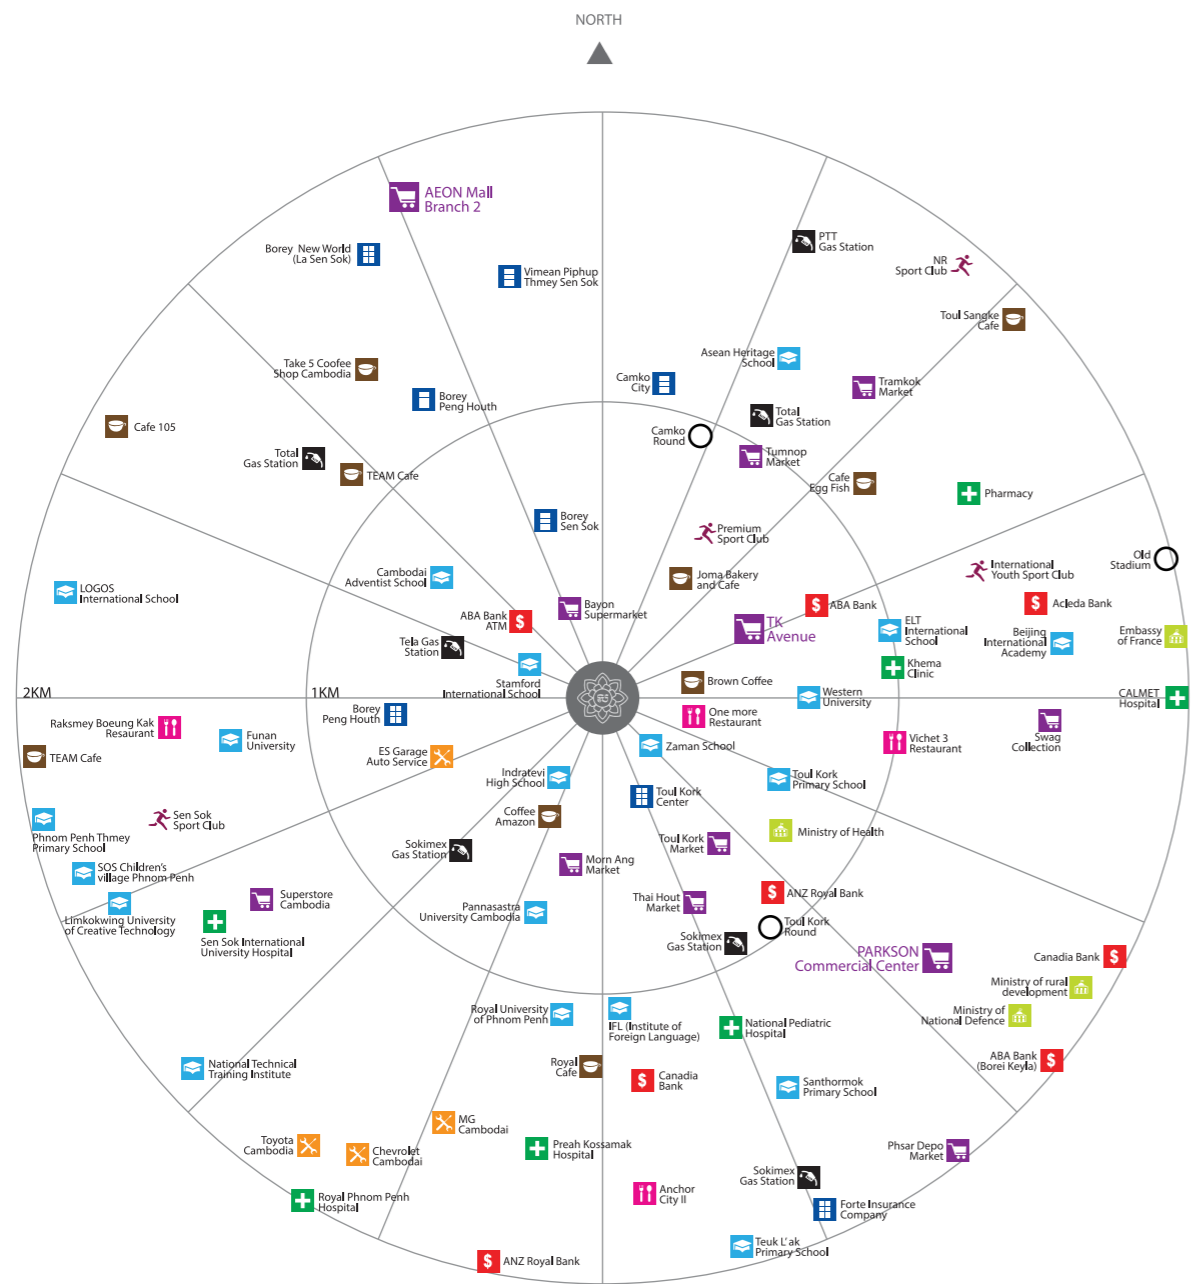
NORTH

AEON Mall Branch 2

Borey New World (La Sen Sok)

Vimean Piphup Thmey Sen Sok

PTT Gas Station

NR Sport Club

Toul Sangke Cafe

Take 5 Coofee Shop Cambodia

Borey Peng Houth

Asean Heritage School

Camko City

Tramkok Market

Total Gas Station

Cafe 105

Total Gas Station

TEAM Cafe

Camko Round

Tumnop Market

Cafe Egg Fish

Pharmacy

Borey Sen Sok

Premium Sport Club

Old Stadium

LOGOS International School

Cambodai Adventist School

Joma Bakery and Cafe

International Youth Sport Club

Bayon Supermarket

ABA Bank ATM

ABA Bank

Acleda Bank

TK Avenue

ELT International School

Beijing International Academy

Embassy of France

Tela Gas Station

Khema Clinic

Stamford International School

Brown Coffee

2KM

1KM

Western University

CALMET Hospital

Borey Peng Houth

One more Restaurant

Raksmey Boeung Kak Resaurant

Funan University

Swag Collection

Vichet 3 Restaurant

ES Garage Auto Service

Zaman School

TEAM Cafe

Indratevi High School

Toul Kork Primary School

Toul Kork Center

Sen Sok Sport Club

Coffee Amazon

Ministry of Health

Phnom Penh Thmey Primary School

Toul Kork Market

Sokimex Gas Station

Morn Ang Market

SOS Children's village Phnom Penh

Superstore Cambodia

ANZ Royal Bank

Thai Hout Market

Limkokwing University of Creative Technology

Pannasastra University Cambodia

Toul Kork Round

Sen Sok International University Hospital

Sokimex Gas Station

PARKSON Commercial Center

Canadia Bank

Ministry of rural development

Royal University of Phnom Penh

IFL (Institute of Foreign Language)

National Pediatric Hospital

Ministry of National Defence

National Technical Training Institute

Royal Cafe

Canadia Bank

ABA Bank (Borei Keyla)

Santhormok Primary School

MG Cambodai

Toyota Cambodia

Chevrolet Cambodai

Preah Kossamak Hospital

Phsar Depo Market

Sokimex Gas Station

Royal Phnom Penh Hospital

Anchor City II

Forte Insurance Company

ANZ Royal Bank

Teuk L'ak Primary School